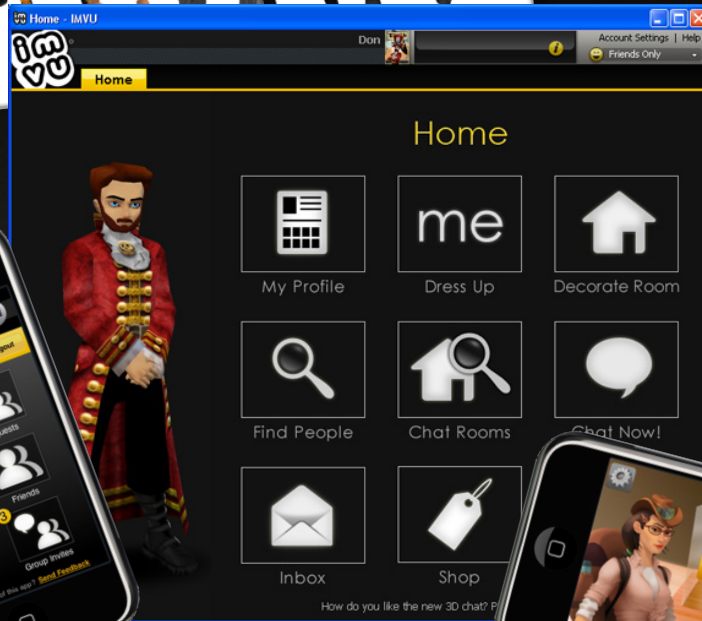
Home - IMVU

imvu

Don

Account Settings | Help

Friends Only

Home

Home

me

My Profile

Dress Up

Decorate Room

Find People

Chat Rooms

Chat Now!

Inbox

Shop

How do you like the new 3D chat? P

gout

uests

Friends

3

Group Invites

of this app? Send Feedback